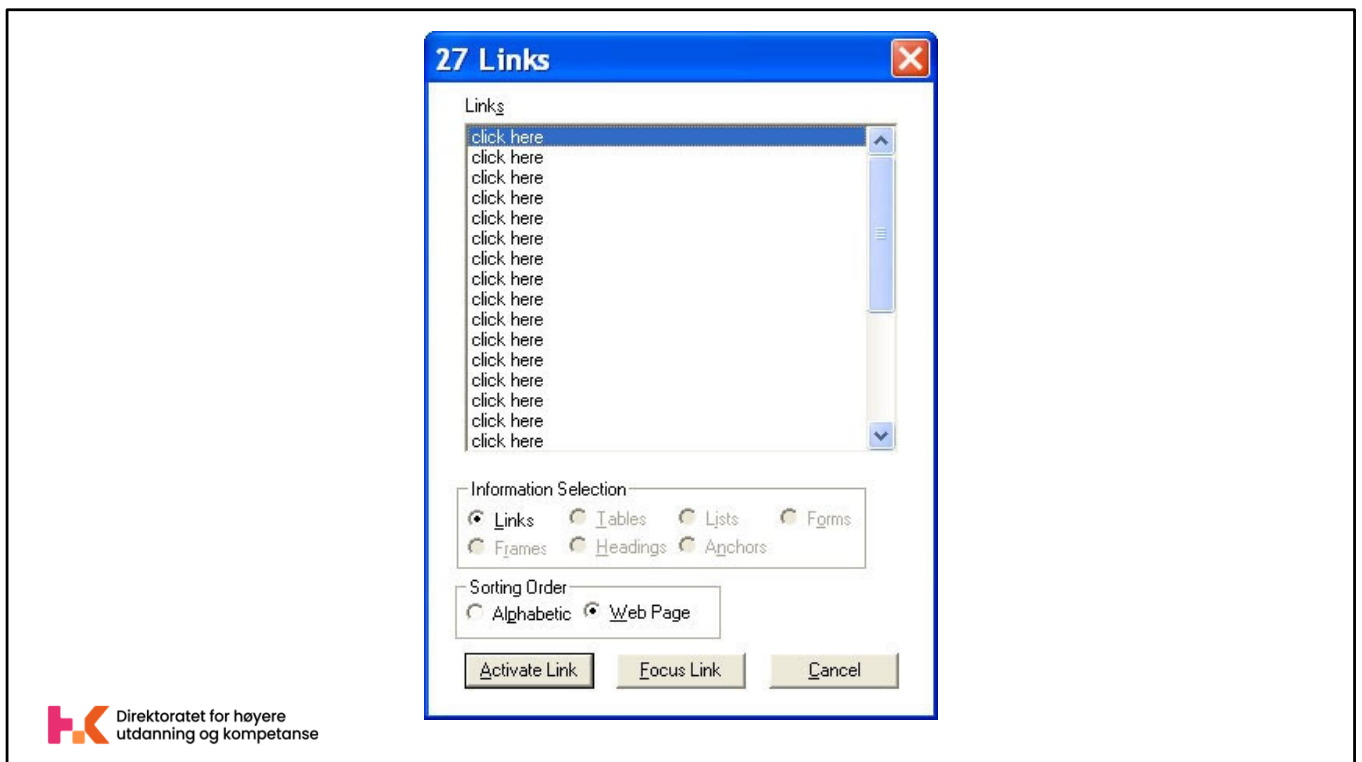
27 Links

Links

click here
click here
click here
click here
click here
click here
click here
click here
click here
click here
click here
click here
click here
click here
click here
click here

Information Selection

Links Tables Lists Forms
Frames Headings Anchors

Sorting Order

Alphabetic Web Page

Activate Link
Focus Link
Cancel

Direktoratet for høyere utdanning og kompetanse